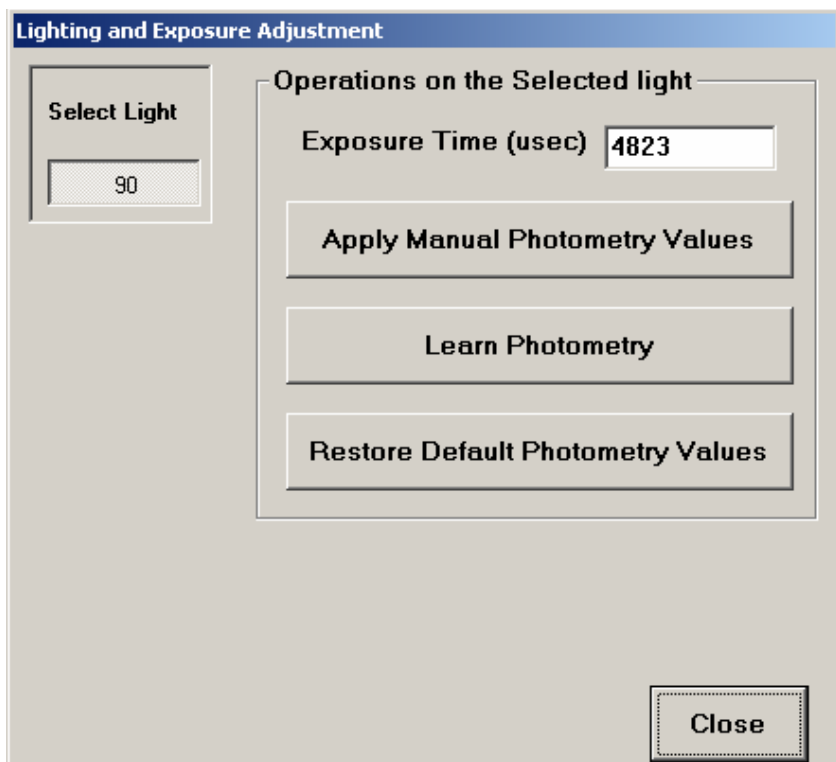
Lighting and Exposure Adjustment

Select Light

90

Operations on the Selected light

Exposure Time (usec) 4823

Apply Manual Photometry Values

Learn Photometry

Restore Default Photometry Values

Close